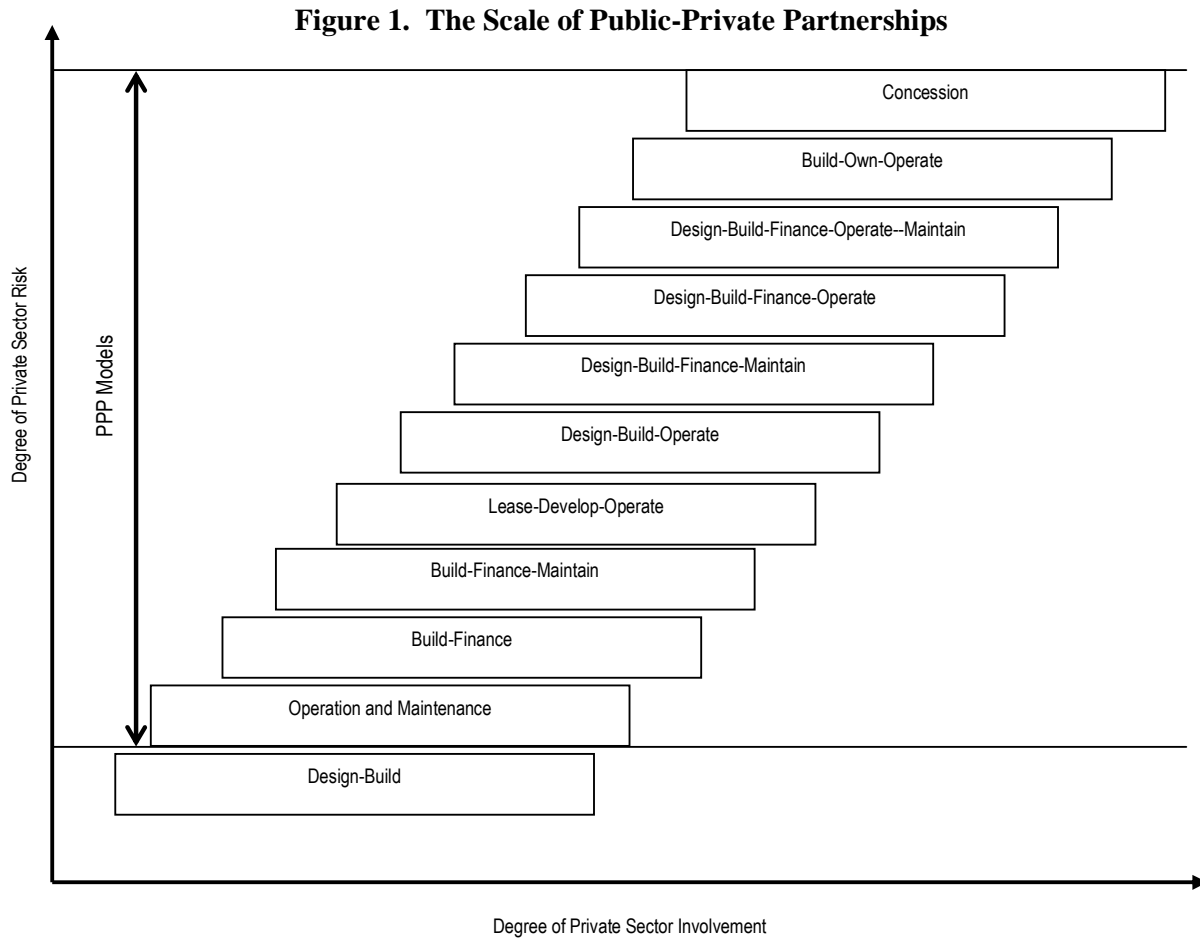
Figure 1. The Scale of Public-Private Partnerships

Degree of Private Sector Risk

PPP Models

Concession

Build-Own-Operate

Design-Build-Finance-Operate--Maintain

Design-Build-Finance-Operate

Design-Build-Finance-Maintain

Design-Build-Operate

Lease-Develop-Operate

Build-Finance-Maintain

Build-Finance

Operation and Maintenance

Design-Build

Degree of Private Sector Involvement